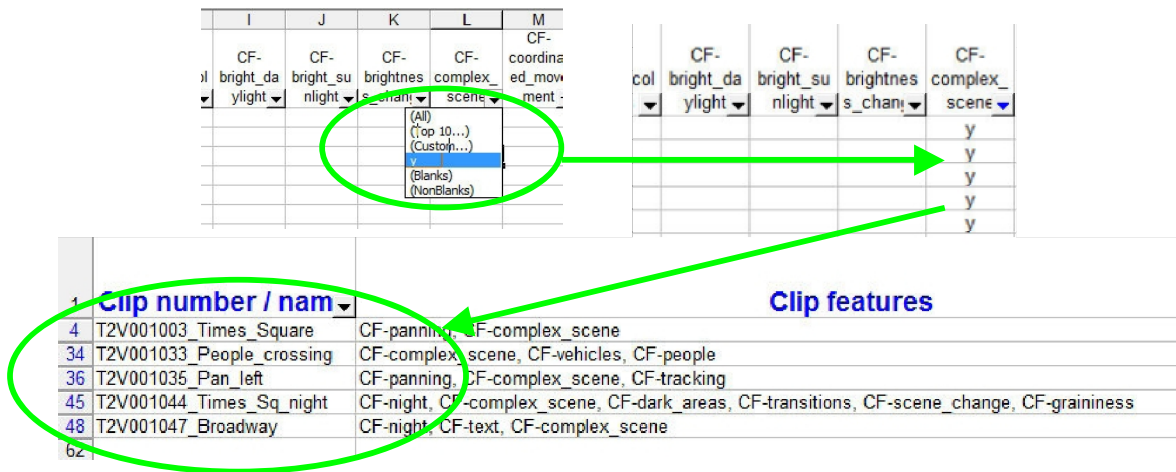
| I | J | K | L | M |
|---|---|---|---|---|
| ol | CF-bright_daylight | CF-bright_sunlight | CF-brightness_chang | CF-complex_scene | CF-coordinated_movement |

(All)
(Top 10...)
(Custom...)
y
(Blanks)
(NonBlanks)

| col | CF-bright_daylight | CF-bright_sunlight | CF-brightness_chang | CF-complex_scene |
|---|---|---|---|---|
| | | | | y |
| | | | | y |
| | | | | y |
| | | | | y |
| | | | | y |

| | Clip number / nam | Clip features |
|---|---|---|
| 1 | Clip number / nam | Clip features |
| 4 | T2V001003_Times_Square | CF-panning, CF-complex_scene |
| 34 | T2V001033_People_crossing | CF-complex_scene, CF-vehicles, CF-people |
| 36 | T2V001035_Pan_left | CF-panning, CF-complex_scene, CF-tracking |
| 45 | T2V001044_Times_Sq_night | CF-night, CF-complex_scene, CF-dark_areas, CF-transitions, CF-scene_change, CF-graininess |
| 48 | T2V001047_Broadway | CF-night, CF-text, CF-complex_scene |
| 62 | | |